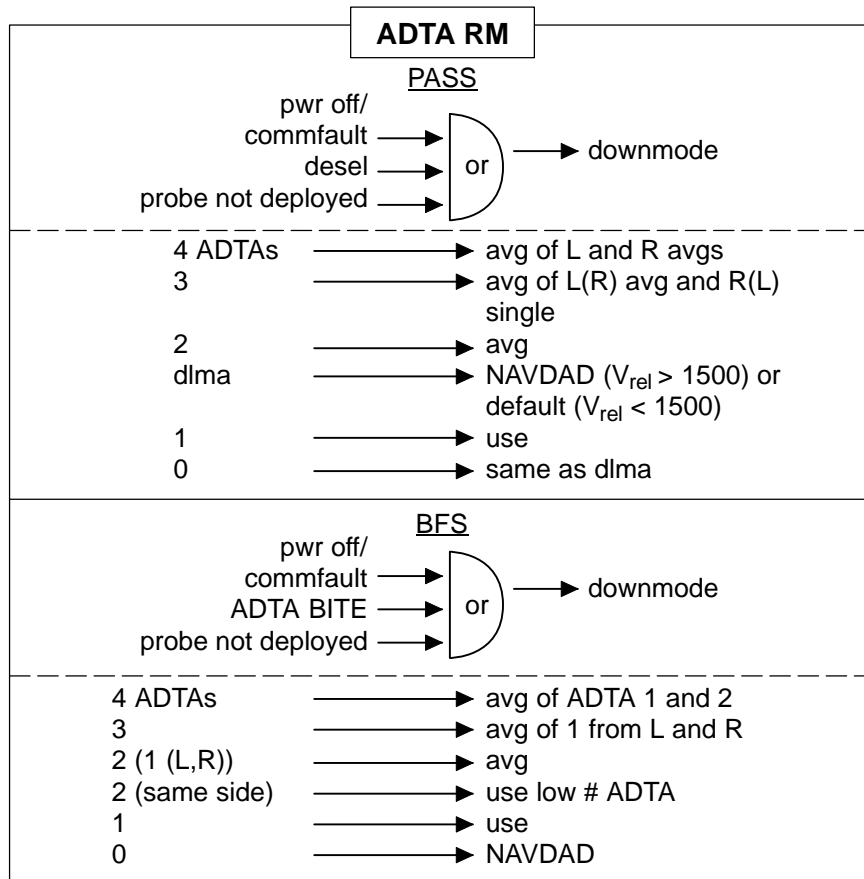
ADTA RM

PASS

pwr off/ commfault
desel
probe not deployed
or
downmode

4 ADTAs → avg of L and R avgs
3 → avg of L(R) avg and R(L) single
2 → avg
dlma → NAVDAD ($V_{rel} > 1500$) or default ($V_{rel} < 1500$)
1 → use
0 → same as dlma

BFS

pwr off/ commfault
ADTA BITE
probe not deployed
or
downmode

4 ADTAs → avg of ADTA 1 and 2
3 → avg of 1 from L and R
2 (1 (L,R)) → avg
2 (same side) → use low # ADTA
1 → use
0 → NAVDAD